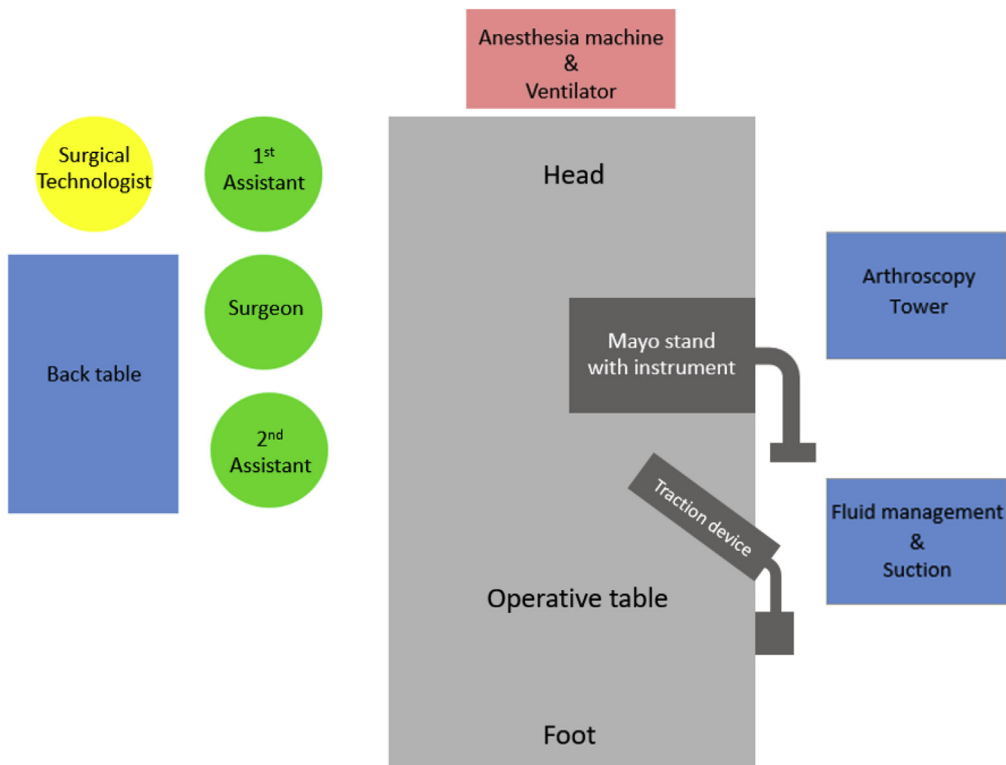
Anesthesia machine
&
Ventilator

Surgical Technologist

$1^{st}$ Assistant

Head

Arthroscopy Tower

Back table

Surgeon

Mayo stand with instrument

$2^{nd}$ Assistant

Traction device

Fluid management
&
Suction

Operative table

Foot